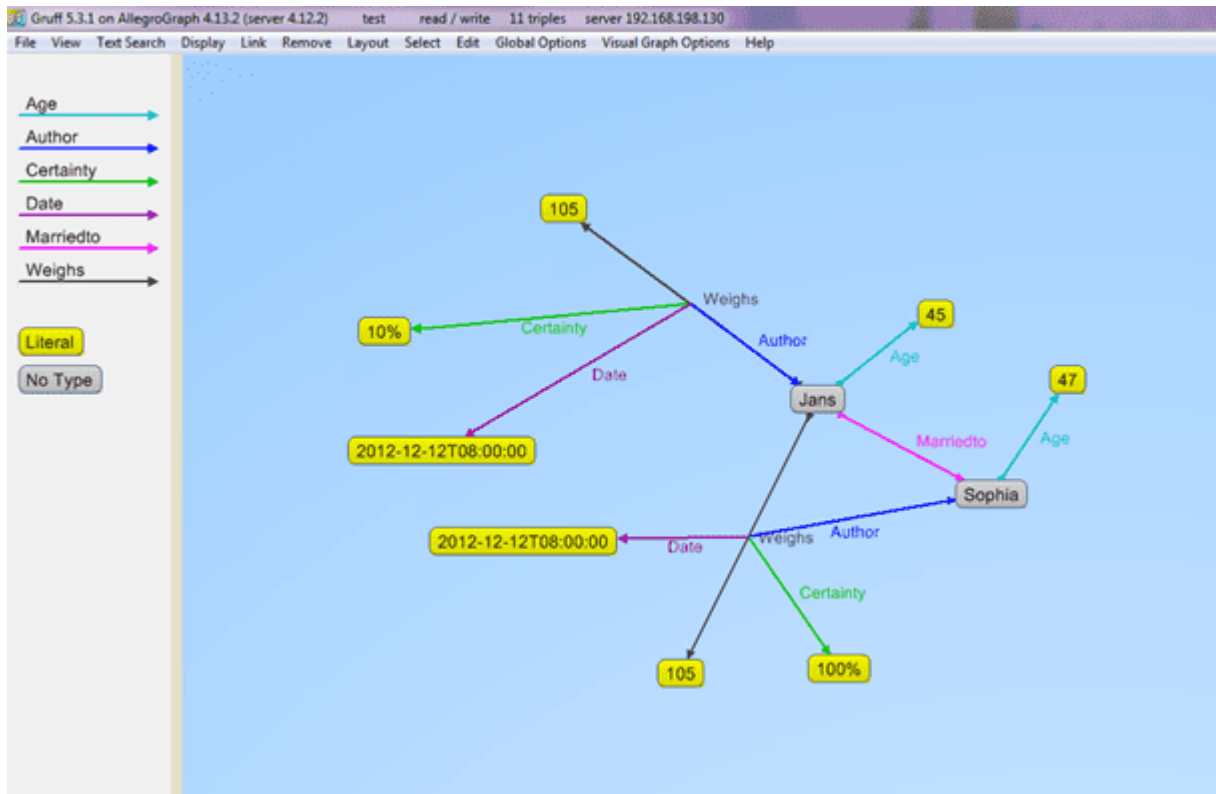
Gruff 5.3.1 on AllegroGraph 4.13.2 (server 4.12.2) test read / write 11 triples server 192.168.198.130

File View Text Search Display Link Remove Layout Select Edit Global Options Visual Graph Options Help

Age
Author
Certainty
Date
Marriedto
Weighs

Literal
No Type

105
Weighs
45
10%
Certainty
Author
Age
Date
47
Jans
Marriedto
Age
2012-12-12T08:00:00
Sophia
Author
2012-12-12T08:00:00
Date
Weighs
Certainty
105
100%